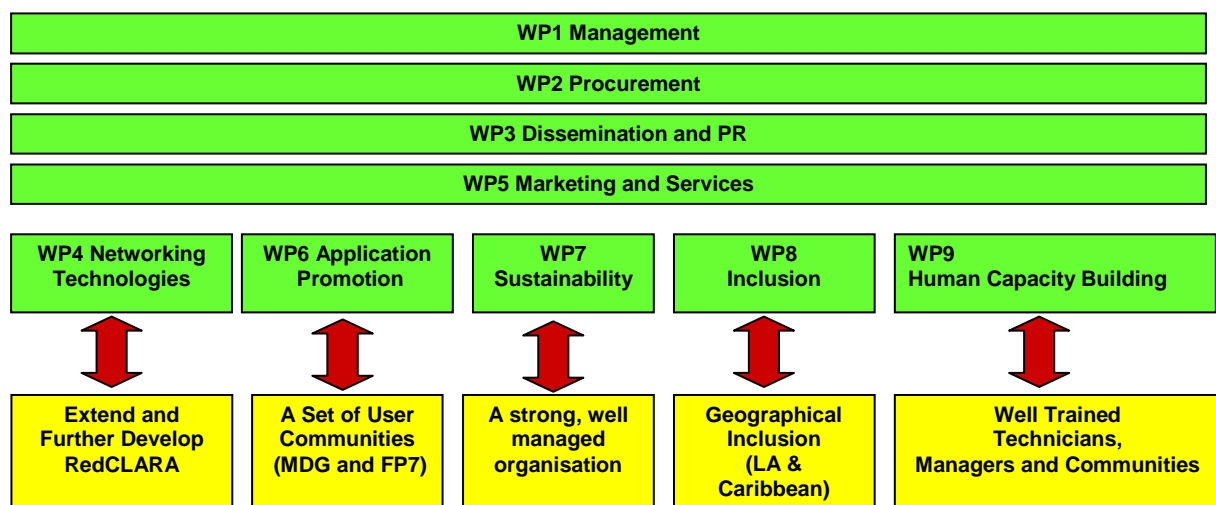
WP1 Management

WP2 Procurement

WP3 Dissemination and PR

WP5 Marketing and Services

WP4 Networking Technologies

WP6 Application Promotion

WP7 Sustainability

WP8 Inclusion

WP9 Human Capacity Building

Extend and Further Develop RedCLARA

A Set of User Communities (MDG and FP7)

A strong, well managed organisation

Geographical Inclusion (LA & Caribbean)

Well Trained Technicians, Managers and Communities